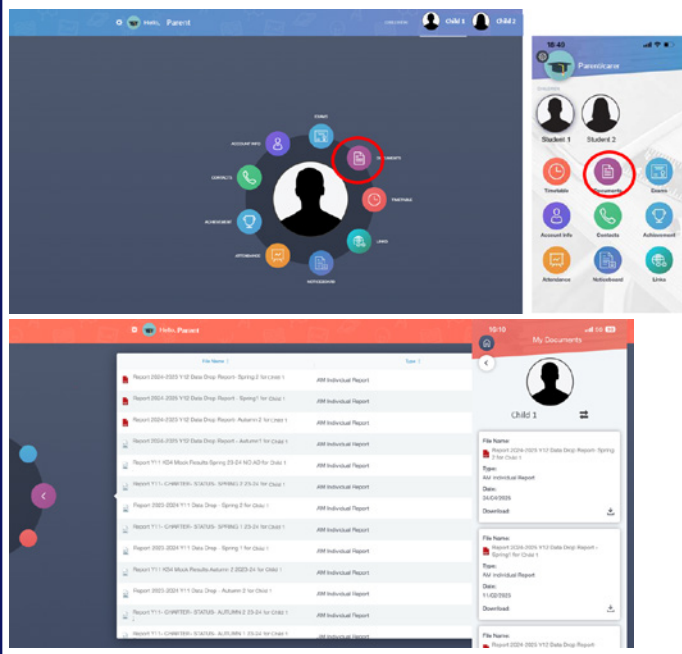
Hello, Parent

Child 1 Child 2

EXAMS

ACCOUNT INFO

DOCUMENTS

CONTACTS

TIMETABLE

ACHIEVEMENT

LINKS

ATTENDANCE

NOTICEBOARD

18:40

ParentCarer

Students

Student 1 Student 2

Timetable Documents Exams

Account Info Contacts Achievement

Attendance Noticeboard Links

Hello, Parent

| File Name | Type |
|---|---|
| Report 2024-2025 Y12 Data Drop Report- Spring 2 for Child 1 | AM Individual Report |
| Report 2024-2025 Y12 Data Drop Report - Spring1 for Child 1 | AM Individual Report |
| Report 2024-2025 Y12 Data Drop Report- Autumn 2 for Child 1 | AM Individual Report |
| Report 2024-2025 Y12 Data Drop Report - Autumn 1 for Child 1 | AM Individual Report |
| Report Y11 KS4 Mock Results Spring 23-24 NO AD for Child 1 | AM Individual Report |
| Report Y11 - CHARTER - STATUS - SPRING 2 23-24 for Child 1 | AM Individual Report |
| Report 2023-2024 Y11 Data Drop - Spring 2 for Child 1 | AM Individual Report |
| Report Y11 - CHARTER - STATUS - SPRING 1 23-24 for Child 1 | AM Individual Report |
| Report 2023-2024 Y11 Data Drop - Spring 1 for Child 1 | AM Individual Report |
| Report Y11 KS4 Mock Results Autumn 2 2023-24 for Child 1 | AM Individual Report |
| Report 2023-2024 Y11 Data Drop - Autumn 2 for Child 1 | AM Individual Report |
| Report Y11 - CHARTER - STATUS - AUTUMN 2 23-24 for Child 1 | AM Individual Report |
| Report Y11 - CHARTER - STATUS - AUTUMN 1 23-24 for Child 1 | AM Individual Report |

10:10

My Documents

Child 1

File Name:
Report 2024-2025 Y12 Data Drop Report- Spring 2 for Child 1
Type:
AM Individual Report
Date:
24/04/2025
Download

File Name:
Report 2024-2025 Y12 Data Drop Report - Spring1 for Child 1
Type:
AM Individual Report
Date:
11/02/2025
Download

File Name:
Report 2024-2025 Y12 Data Drop Report